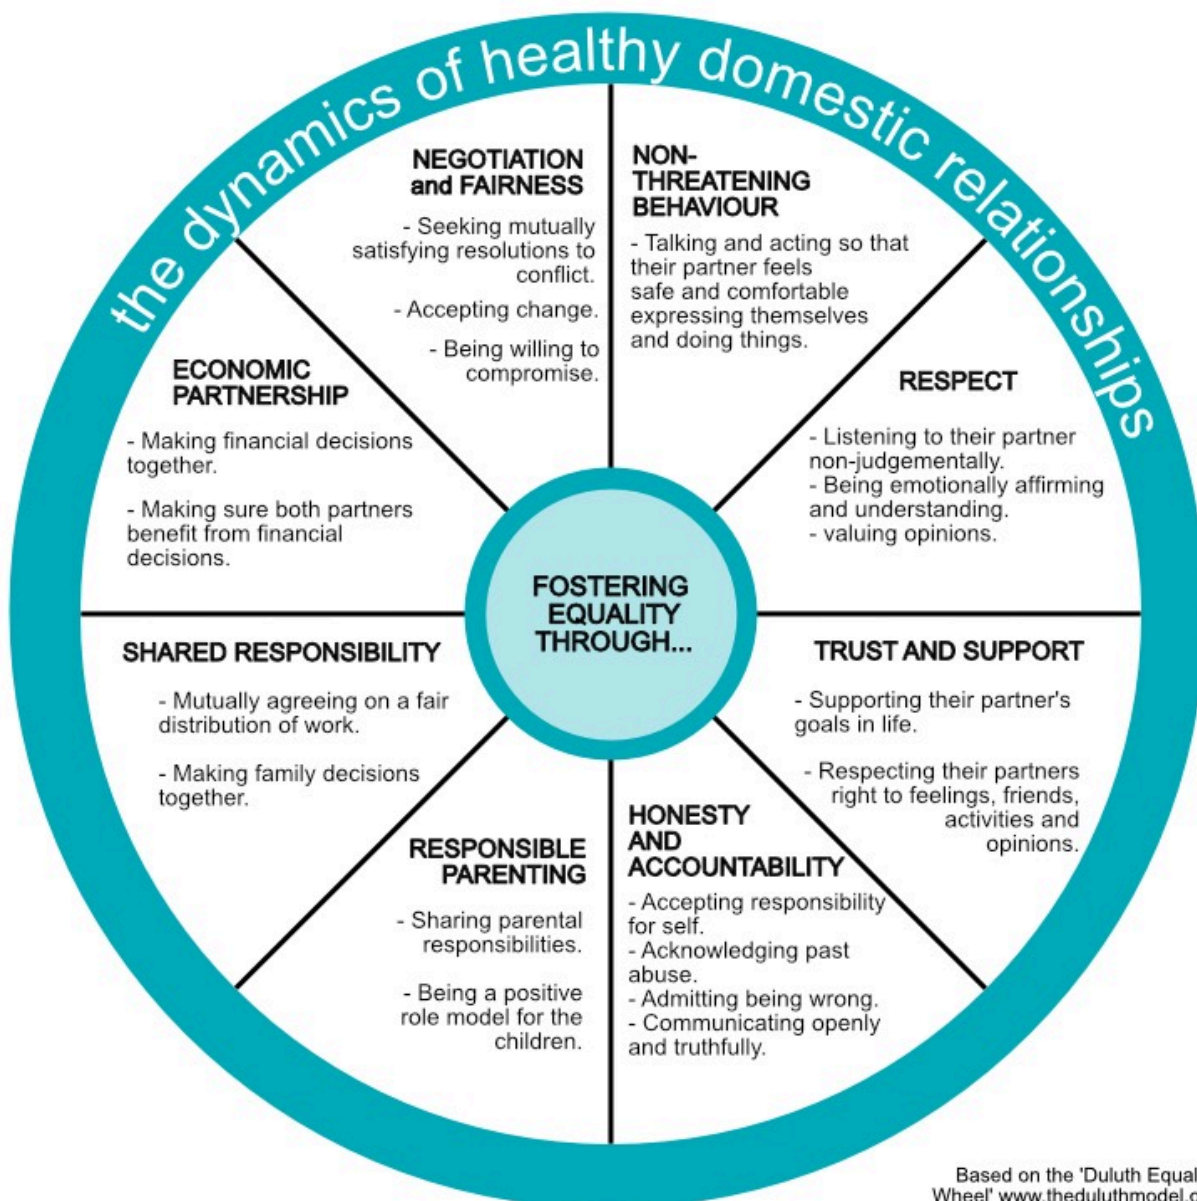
the dynamics of healthy domestic relationships

NEGOTIATION and FAIRNESS

- Seeking mutually satisfying resolutions to conflict.

- Accepting change.

- Being willing to compromise.

NON-THREATENING BEHAVIOUR

- Talking and acting so that their partner feels safe and comfortable expressing themselves and doing things.

RESPECT

- Listening to their partner non-judgementally.
- Being emotionally affirming and understanding.
- valuing opinions.

TRUST AND SUPPORT

- Supporting their partner's goals in life.

- Respecting their partners right to feelings, friends, activities and opinions.

HONESTY AND ACCOUNTABILITY

- Accepting responsibility for self.
- Acknowledging past abuse.
- Admitting being wrong.
- Communicating openly and truthfully.

RESPONSIBLE PARENTING

- Sharing parental responsibilities.

- Being a positive role model for the children.

SHARED RESPONSIBILITY

- Mutually agreeing on a fair distribution of work.

- Making family decisions together.

ECONOMIC PARTNERSHIP

- Making financial decisions together.

- Making sure both partners benefit from financial decisions.

FOSTERING EQUALITY THROUGH...

Based on the 'Duluth Equal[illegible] Wheel' www.theduluthmodel.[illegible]